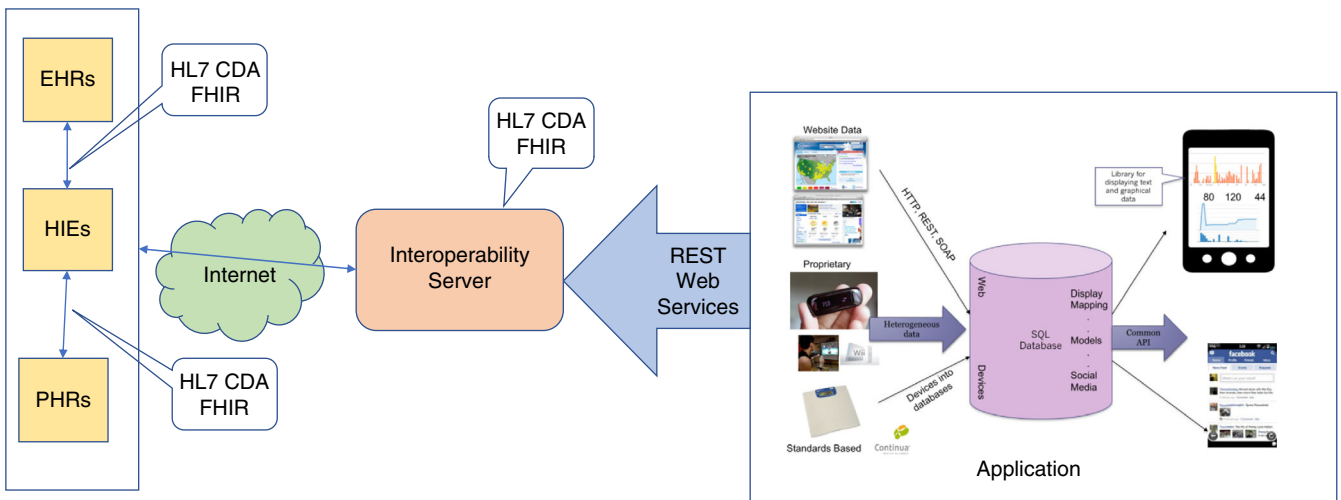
EHRs

HL7 CDA
FHIR

HIEs

PHRs

HL7 CDA
FHIR

Internet

HL7 CDA
FHIR

Interoperability
Server

REST
Web
Services

Website Data

HTTP REST, SOAP

Proprietary

Heterogeneous
data

Standards Based

Continua

Devices into
databases

Web

Devices

SQL
Database

Display
Mapping

Models

Social
Media

Common
API

Library for
displaying text
and graphical
data

80 120 44

facebook

Application